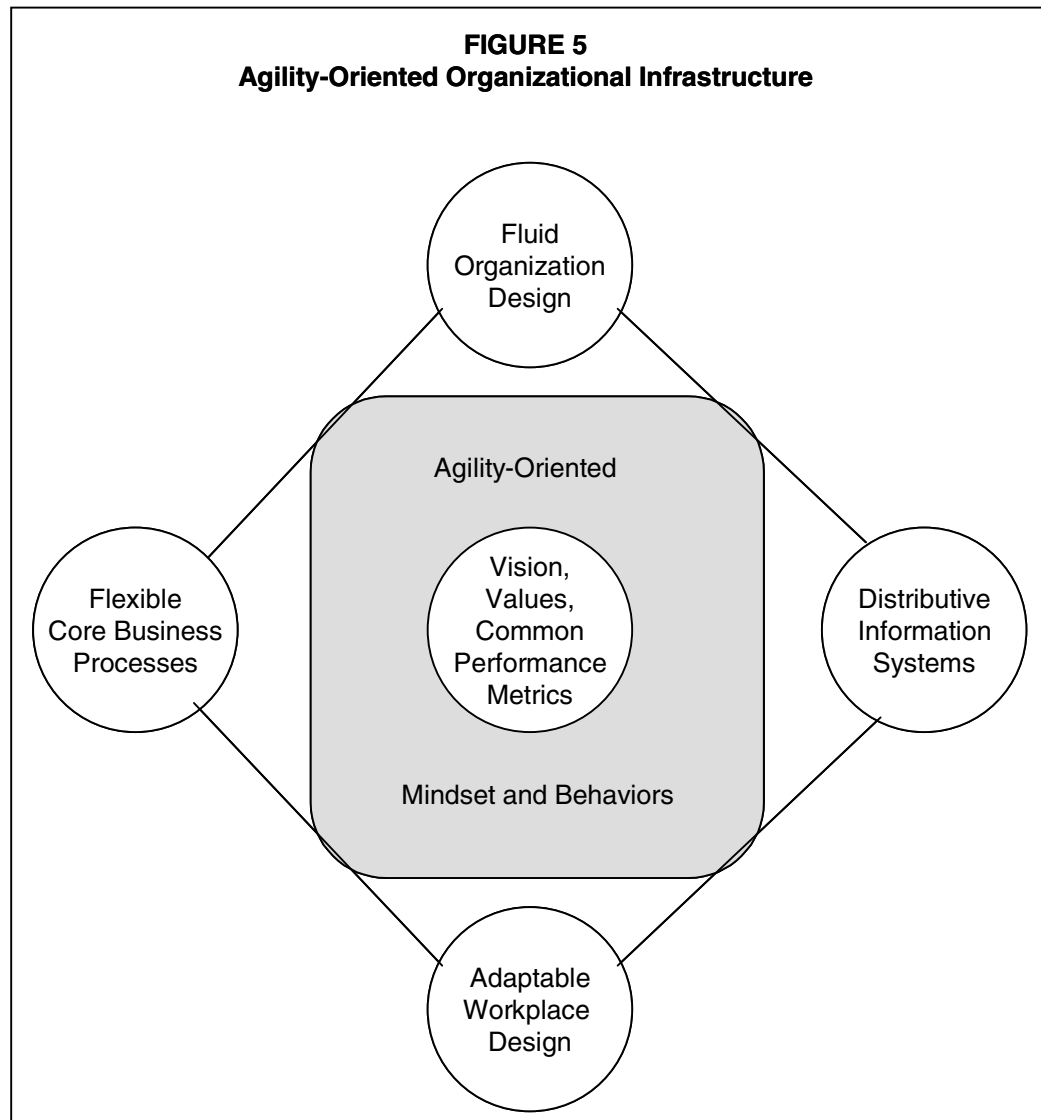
**FIGURE 5**
**Agility-Oriented Organizational Infrastructure**

Fluid Organization Design

Agility-Oriented

Flexible Core Business Processes

Vision, Values, Common Performance Metrics

Distributive Information Systems

Mindset and Behaviors

Adaptable Workplace Design